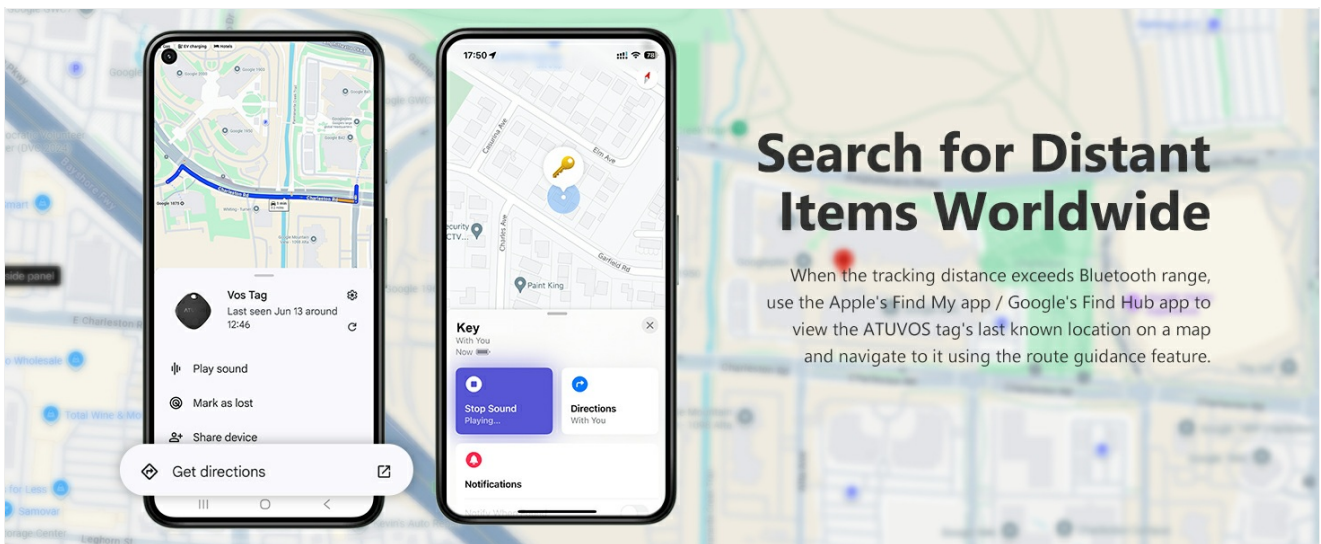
EV charging Hotels

Google 1600

Charleston Rd

Vos Tag

Last seen Jun 13 around 12:46

Play sound

Mark as lost

Share device

Get directions

17:50

Casanova Ave

Elm Ave

Charles Ave

Garfield Rd

Paint King

Key

With You

Now

Stop Sound

Playing...

Directions

With You

Notifications

Search for Distant Items Worldwide

When the tracking distance exceeds Bluetooth range, use the Apple's Find My app / Google's Find Hub app to view the ATUVOS tag's last known location on a map and navigate to it using the route guidance feature.

E Charleston Rd

Wholesale

Total Wine & More

Samova

ide panel